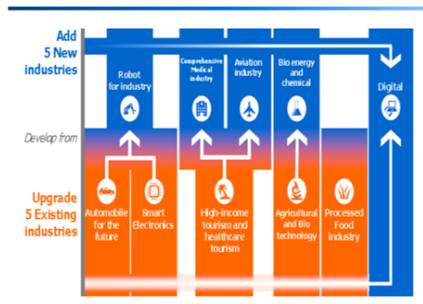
Add 5 New industries

Robot for industry

Comprehensive Medical industry

Aviation industry

Bio energy and chemical

Digital

Develop from

Upgrade 5 Existing industries

Automobile for the future

Smart Electronics

High-income tourism and healthcare tourism

Agricultural and Bio technology

Processed Food industry